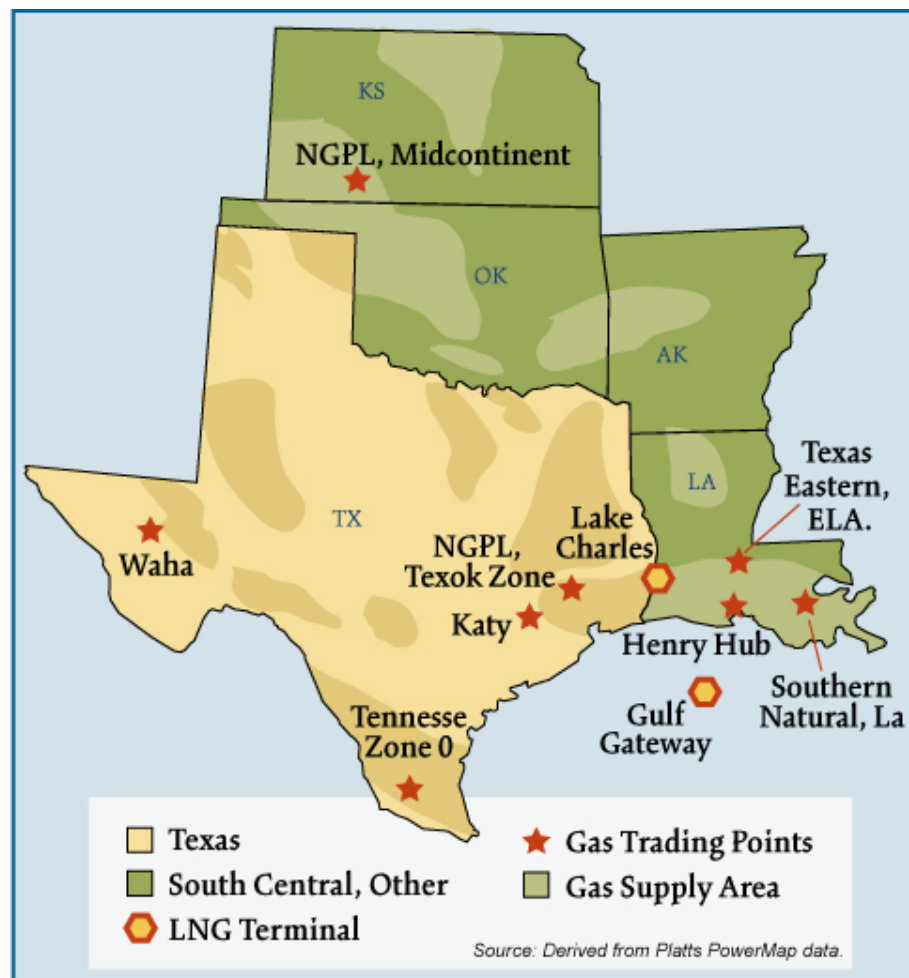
KS
NGPL, Midcontinent
OK
AK
LA
TX
Texas Eastern, ELA.
Waha
Lake Charles
NGPL, Texok Zone
Katy
Henry Hub
Southern Natural, La
Gulf Gateway
Tennesse Zone 0

Texas
South Central, Other
LNG Terminal
Gas Trading Points
Gas Supply Area

Source: Derived from Platts PowerMap data.